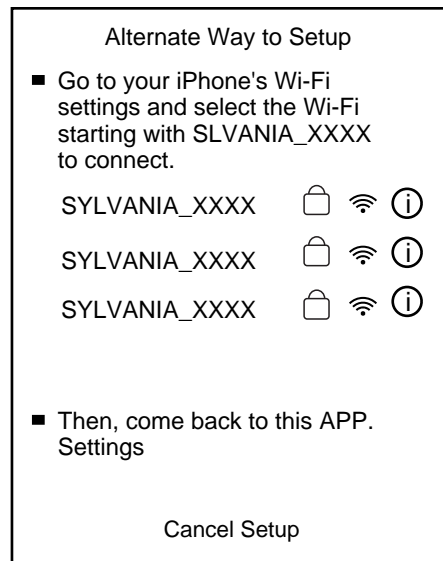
Alternate Way to Setup

■ Go to your iPhone's Wi-Fi settings and select the Wi-Fi starting with SLVANIA_XXXX to connect.

SYLVANIA_XXXX

SYLVANIA_XXXX

SYLVANIA_XXXX

■ Then, come back to this APP. Settings

Cancel Setup